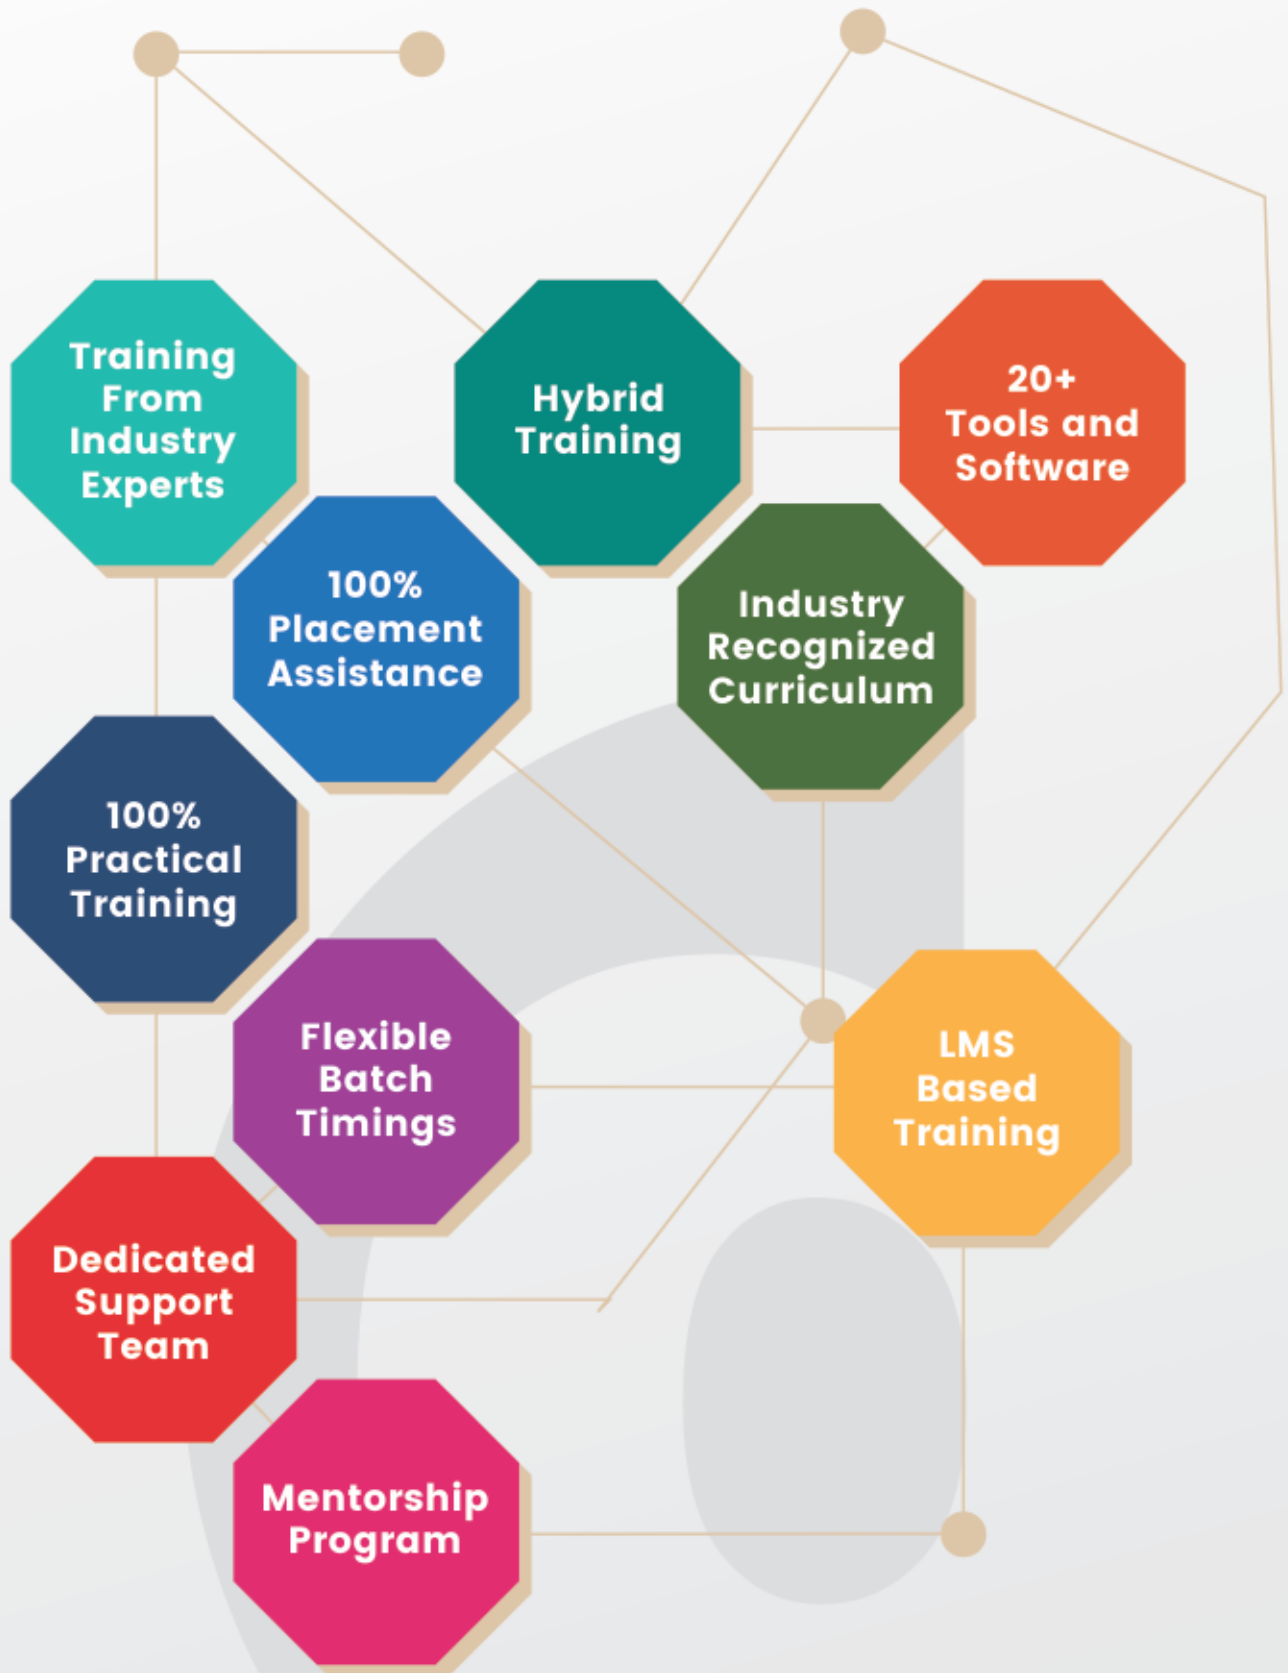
Training From Industry Experts

Hybrid Training

20+ Tools and Software

100% Placement Assistance

Industry Recognized Curriculum

100% Practical Training

Flexible Batch Timings

LMS Based Training

Dedicated Support Team

Mentorship Program